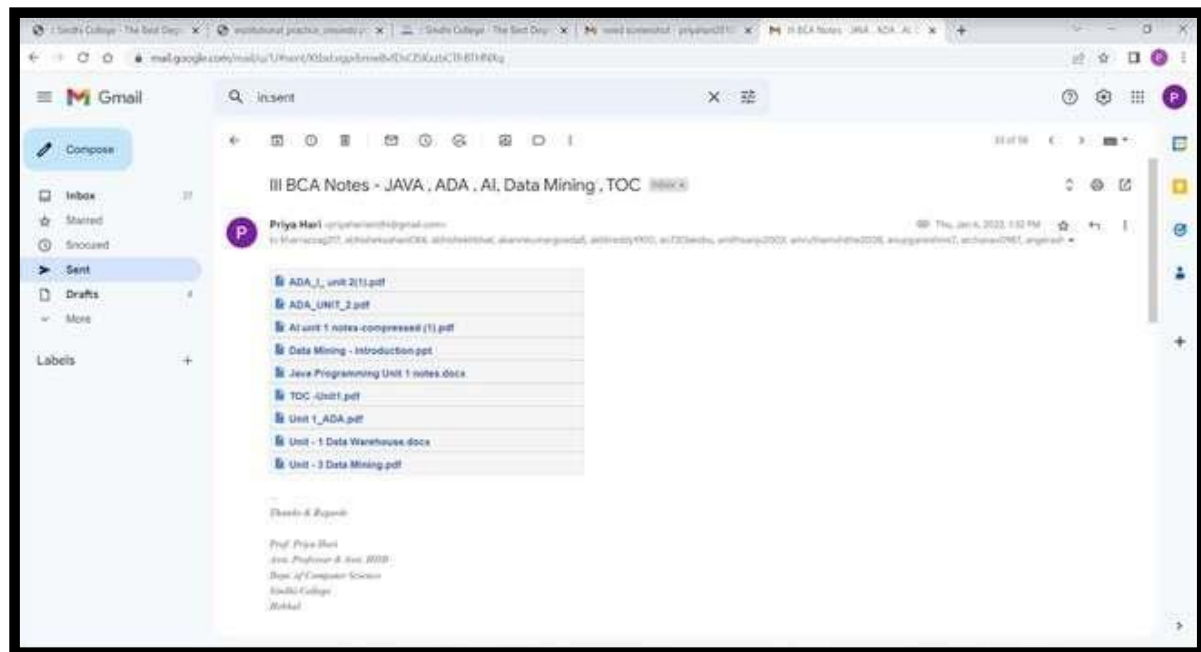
Sindhi College - The Best Deg | institutional practice presentation | Sindhi College - The Best Deg | need screenshot - priyahari2010 | III BCA Notes - JAVA , ADA , AI | +

mail.google.com/mail/u/1/#sent/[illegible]

Gmail

in:sent

Compose

Inbox 27
Starred
Snoozed
Sent
Drafts 4
More

Labels +

III BCA Notes - JAVA , ADA , AI, Data Mining , TOC Inbox ×

Priya Hari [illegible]
to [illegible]

Thu, Jan 6, 2022, 1:32 PM

ADA_I_ unit 2(1).pdf
ADA_UNIT_2.pdf
AI unit 1 notes-compressed (1).pdf
Data Mining - Introduction.ppt
Java Programming Unit 1 notes.docx
TOC -Unit1.pdf
Unit 1_ADA.pdf
Unit - 1 Data Warehouse.docx
Unit - 3 Data Mining.pdf

--
Thanks & Regards

Prof. Priya Hari
Asst. Professor & Asst. HOD
Dept. of Computer Science
Sindhi College
Hebbal